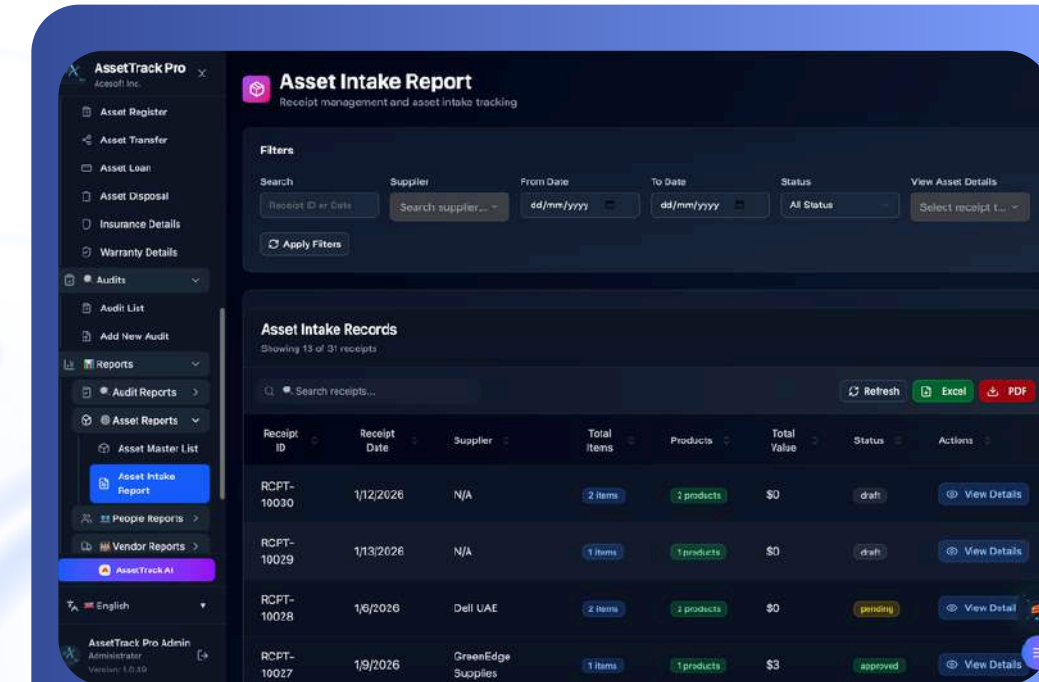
AssetTrack Pro
Acesoft Inc.

Asset Register
Asset Transfer
Asset Loan
Asset Disposal
Insurance Details
Warranty Details
Audits
Audit List
Add New Audit
Reports
Audit Reports
Asset Reports
Asset Master List
Asset Intake Report
People Reports
Vendor Reports
AssetTrack AI
English
AssetTrack Pro Admin
Administrator
Version: 1.0.10

Asset Intake Report
Receipt management and asset intake tracking

Filters
Search
Receipt ID or Date
Supplier
Search supplier...
From Date
dd/mm/yyyy
To Date
dd/mm/yyyy
Status
All Status
View Asset Details
Select receipt t...
Apply Filters

Asset Intake Records
Showing 13 of 31 receipts
Search receipts...
Refresh
Excel
PDF

| Receipt ID | Receipt Date | Supplier | Total Items | Products | Total Value | Status | Actions |
|---|---|---|---|---|---|---|---|
| RCPT-10030 | 1/12/2026 | N/A | 2 items | 2 products | $0 | draft | View Details |
| RCPT-10029 | 1/13/2026 | N/A | 1 items | 1 products | $0 | draft | View Details |
| RCPT-10028 | 1/6/2026 | Dell UAE | 2 items | 2 products | $0 | pending | View Detail |
| RCPT-10027 | 1/9/2026 | GreenEdge Supplies | 1 items | 1 products | $3 | approved | View Details |